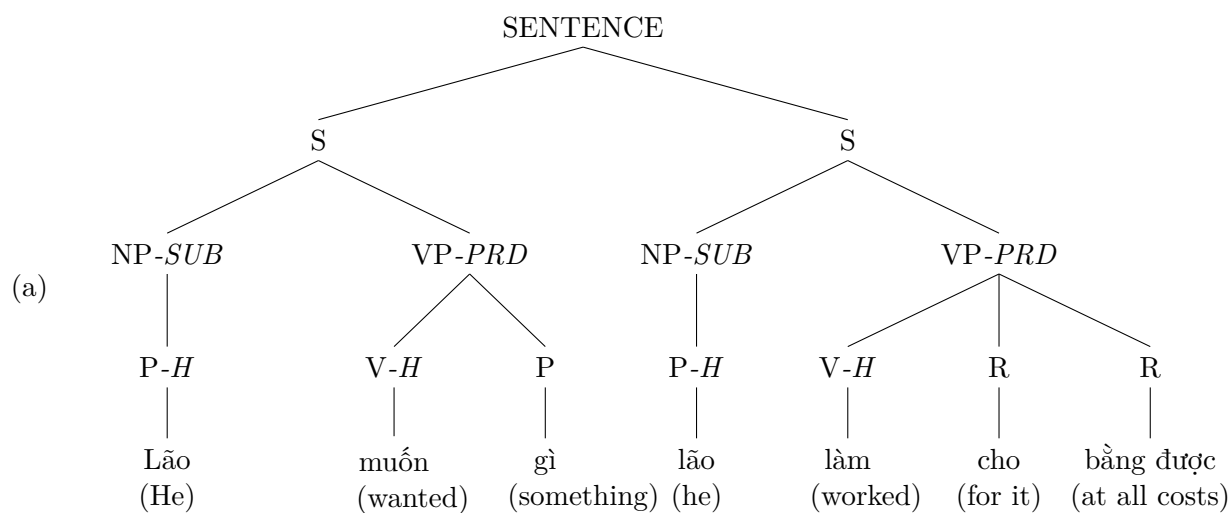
(a)

SENTENCE

S

NP-*SUB*

P-*H*

Lão
(He)

VP-*PRD*

V-*H*

muốn
(wanted)

P

gì
(something)

S

NP-*SUB*

P-*H*

lão
(he)

VP-*PRD*

V-*H*

làm
(worked)

R

cho
(for it)

R

bằng được
(at all costs)